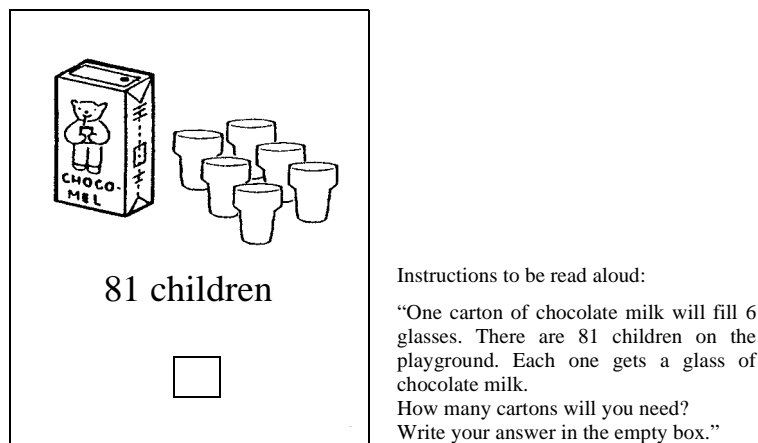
CHOCO-
MEL

81 children

Instructions to be read aloud:

“One carton of chocolate milk will fill 6 glasses. There are 81 children on the playground. Each one gets a glass of chocolate milk.
How many cartons will you need?
Write your answer in the empty box.”